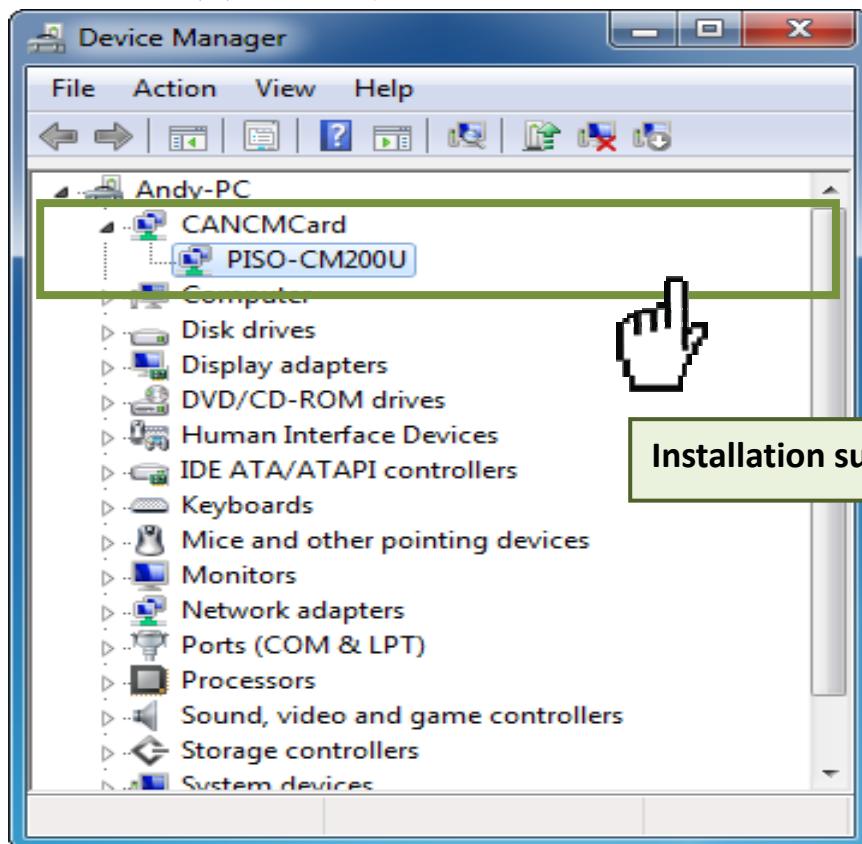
Device Manager

File Action View Help

Andy-PC
CANCMCard
PISO-CM200U
Computer
Disk drives
Display adapters
DVD/CD-ROM drives
Human Interface Devices
IDE ATA/ATAPI controllers
Keyboards
Mice and other pointing devices
Monitors
Network adapters
Ports (COM & LPT)
Processors
Sound, video and game controllers
Storage controllers
System devices

Installation su